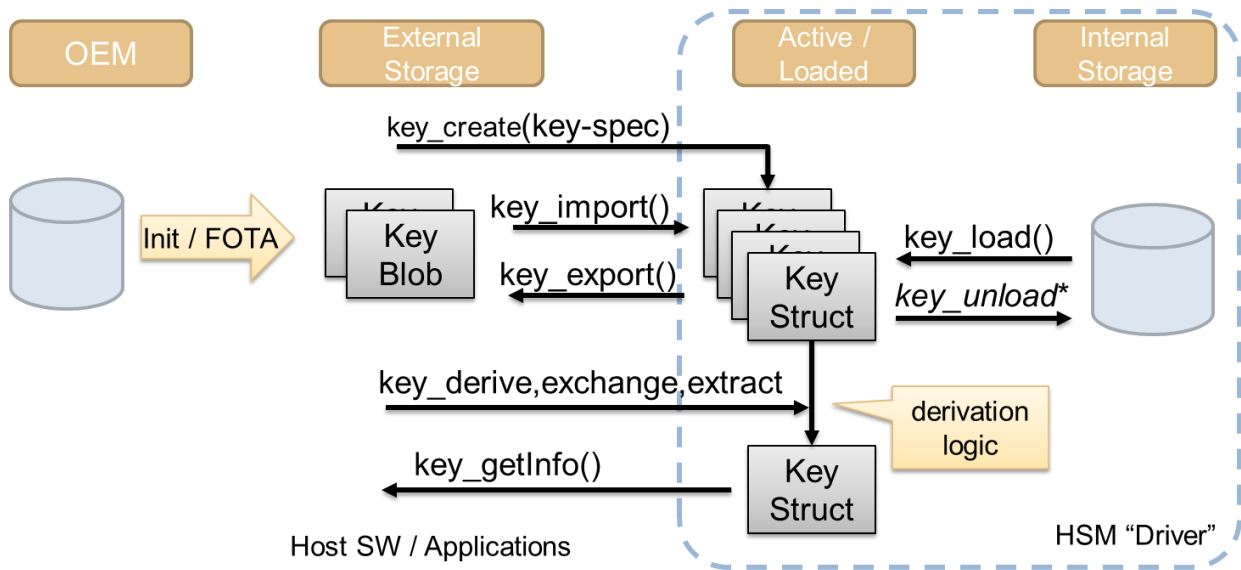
OEM

External Storage

Active / Loaded

Internal Storage

key_create(key-spec)

Init / FOTA

Key

Key Blob

key_import()

key_export()

Key

Key

Key

Key Struct

key_load()

*key_unload**

key_derive,exchange,extract

derivation logic

key_getInfo()

Key Struct

Host SW / Applications

HSM “Driver”